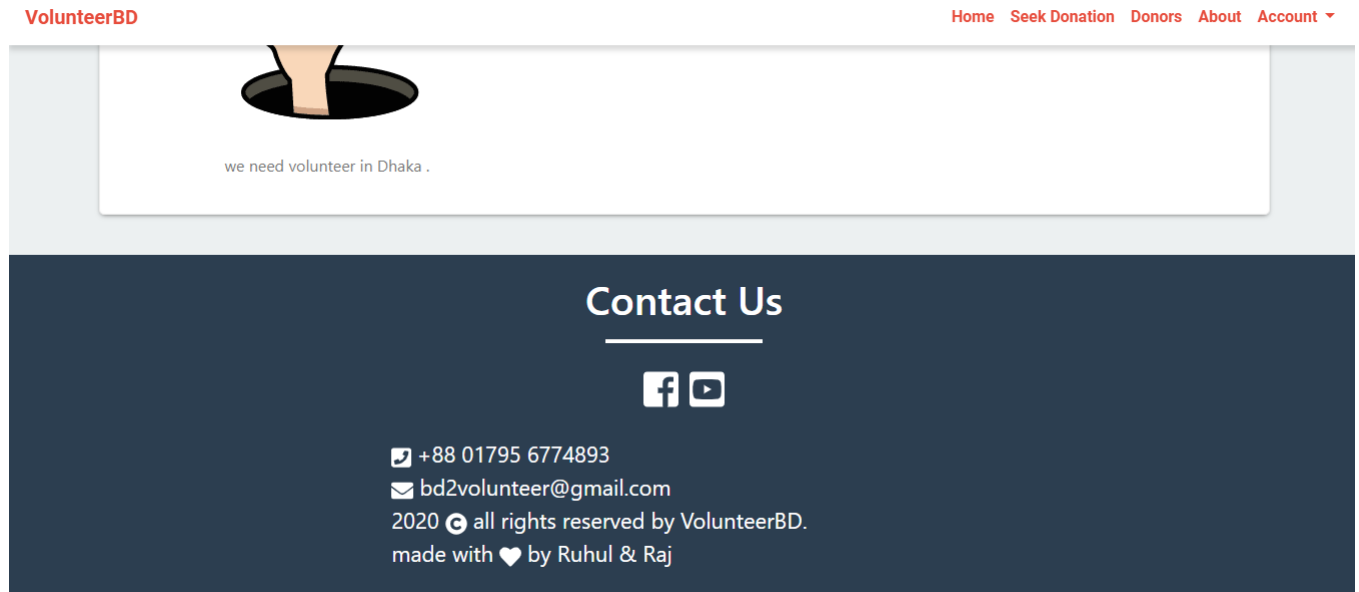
VolunteerBD

Home Seek Donation Donors About Account

we need volunteer in Dhaka .

Contact Us

+88 01795 6774893
bd2volunteer@gmail.com
2020 © all rights reserved by VolunteerBD.
made with ♥ by Ruhul & Raj